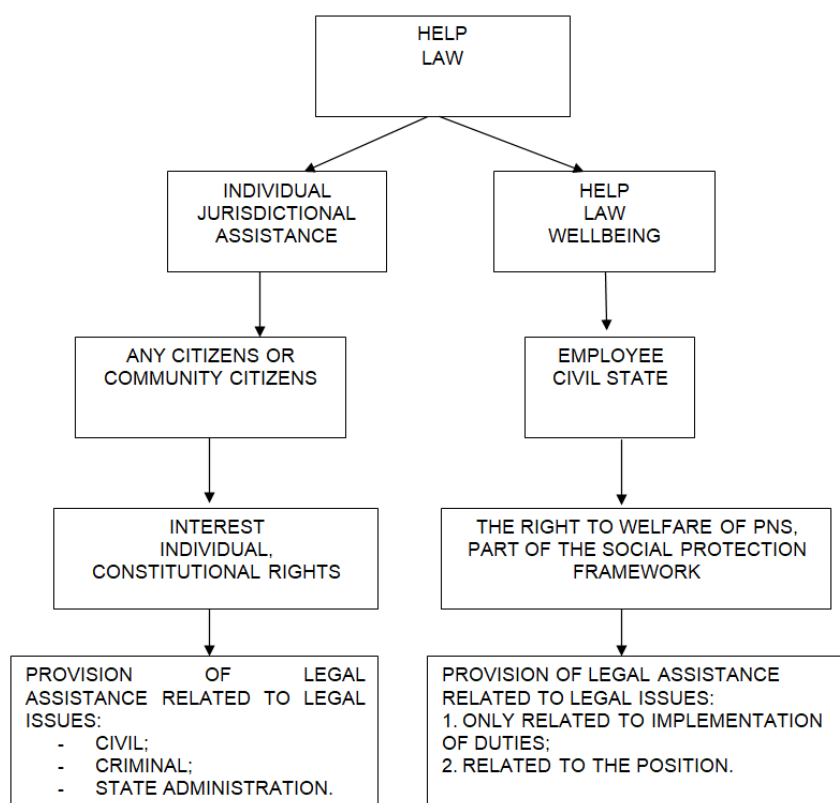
HELP
LAW

INDIVIDUAL
JURISDICTIONAL
ASSISTANCE

HELP
LAW
WELLBEING

ANY CITIZENS OR
COMMUNITY CITIZENS

EMPLOYEE
CIVIL STATE

INTEREST
INDIVIDUAL,
CONSTITUTIONAL RIGHTS

THE RIGHT TO WELFARE OF PNS,
PART OF THE SOCIAL PROTECTION
FRAMEWORK

PROVISION OF LEGAL ASSISTANCE RELATED TO LEGAL ISSUES:
- CIVIL;
- CRIMINAL;
- STATE ADMINISTRATION.

PROVISION OF LEGAL ASSISTANCE RELATED TO LEGAL ISSUES:
1. ONLY RELATED TO IMPLEMENTATION OF DUTIES;
2. RELATED TO THE POSITION.